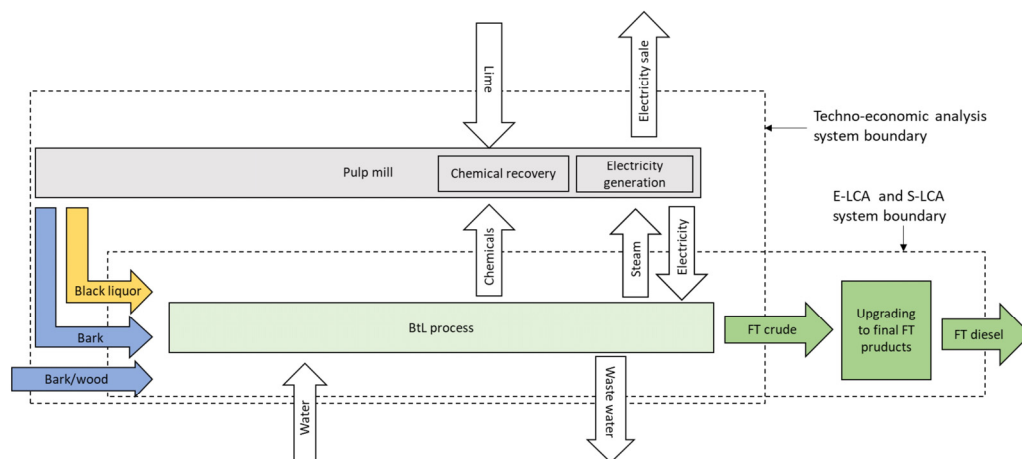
Lime

Electricity sale

Techno-economic analysis system boundary

Pulp mill

Chemical recovery

Electricity generation

E-LCA and S-LCA system boundary

Chemicals

Steam

Electricity

Black liquor

Bark

Bark/wood

BtL process

FT crude

Upgrading to final FT products

FT diesel

Water

Waste water